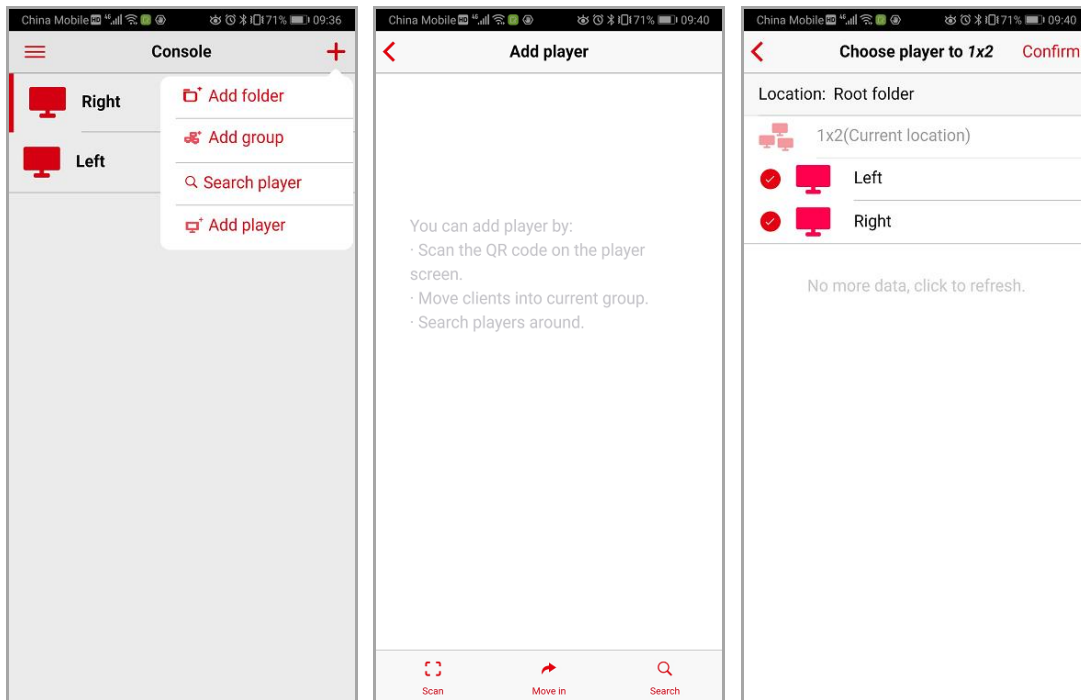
China Mobile HD 71% 09:36

Console

Right

Left

Add folder

Add group

Search player

Add player

China Mobile HD 71% 09:40

Add player

You can add player by:
· Scan the QR code on the player screen.
· Move clients into current group.
· Search players around.

Scan

Move in

Search

China Mobile HD 71% 09:40

Choose player to *1x2*

Confirm

Location: Root folder

1x2(Current location)

Left

Right

No more data, click to refresh.